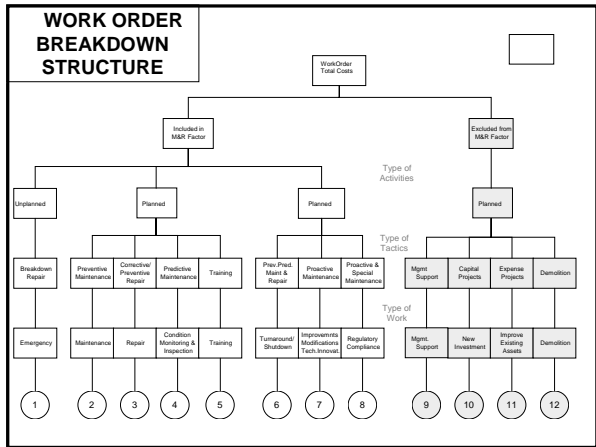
WORK ORDER BREAKDOWN STRUCTURE

WorkOrder Total Costs

Included in M&R Factor

Excluded from M&R Factor

Type of Activities

Unplanned

Planned

Planned

Planned

Type of Tactics

Breakdown Repair

Preventive Maintenance

Corrective/ Preventive Repair

Predictive Maintenance

Training

Prev.Pred. Maint & Repair

Proactive Maintenance

Proactive & Special Maintenance

Mgmt Support

Capital Projects

Expense Projects

Demolition

Type of Work

Emergency

Maintenance

Repair

Condition Monitoring & Inspection

Training

Turnaround/ Shutdown

Improvemnts Modifications Tech.Innovat.

Regulatory Compliance

Mgmt. Support

New Investment

Improve Existing Assets

Demolition

1

2

3

4

5

6

7

8

9

10

11

12